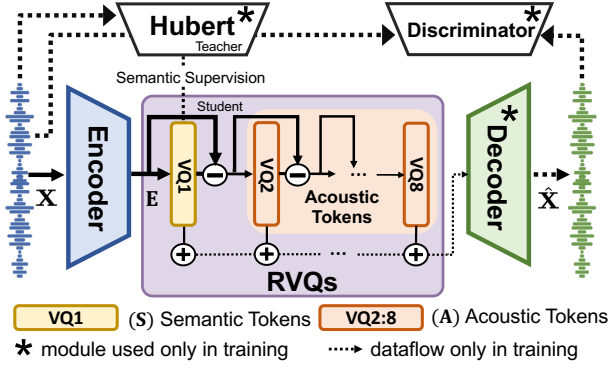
Hubert*
Teacher
Discriminator*
Semantic Supervision
Student
Encoder
VQ1
VQ2
VQ8
Acoustic Tokens
Decoder*
X
E
$\hat{X}$
RVQs
VQ1 (S) Semantic Tokens
VQ2:8 (A) Acoustic Tokens
* module used only in training
dataflow only in training